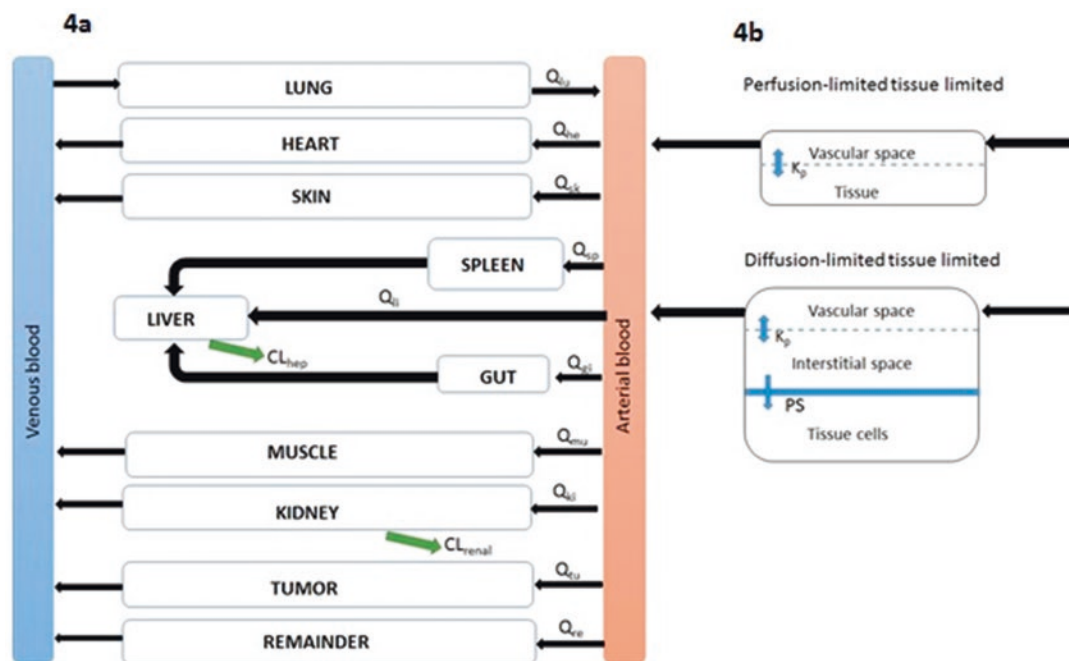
4a

Venous blood

LUNG $Q_{lu}$

HEART $Q_{he}$

SKIN $Q_{sk}$

SPLEEN $Q_{sp}$

$Q_{li}$

LIVER

$CL_{hep}$

GUT $Q_{gi}$

MUSCLE $Q_{mu}$

KIDNEY $Q_{ki}$

$CL_{renal}$

TUMOR $Q_{tu}$

REMAINDER $Q_{re}$

Arterial blood

4b

Perfusion-limited tissue limited

Vascular space

$K_p$

Tissue

Diffusion-limited tissue limited

Vascular space

$K_p$

Interstitial space

PS

Tissue cells